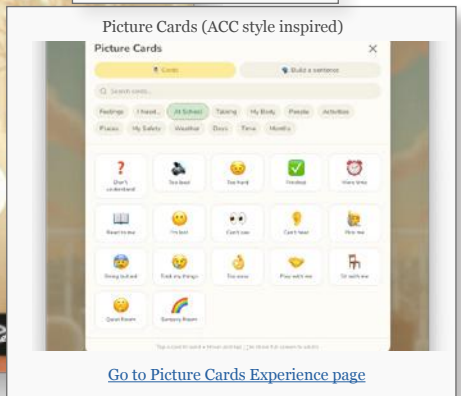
Picture Cards (ACC style inspired)

Picture Cards

×

Cards

Build a sentence

Search cards...

Feelings

I have...

At School

Talking

My Body

People

Activities

Places

My Safety

Weather

Days

Time

Months

Don't understand

Too loud

Too hard

I'm done

More time

Read to me

I'm lost

Can't see

Can't hear

Help me

Going to bed

Find my things

Too easy

Play with me

Sit with me

Quiet Room

Sensory Room

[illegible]

Go to Picture Cards Experience page